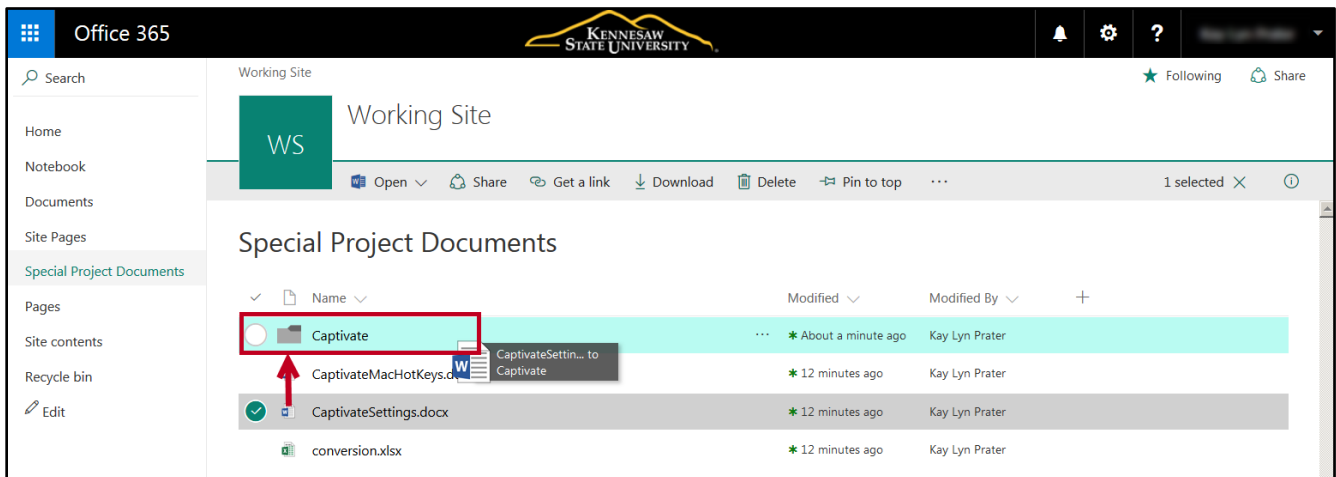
Office 365

KENNESAW STATE UNIVERSITY

?

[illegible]

Search

Home

Notebook

Documents

Site Pages

Special Project Documents

Pages

Site contents

Recycle bin

Edit

Working Site

Following

Share

WS

Working Site

Open

Share

Get a link

Download

Delete

Pin to top

···

1 selected

Special Project Documents

| | Name | Modified | Modified By | + |
|---|---|---|---|---|
| | Captivate ··· | About a minute ago | Kay Lyn Prater | |
| | CaptivateMacHotKeys.d | 12 minutes ago | Kay Lyn Prater | |
| | CaptivateSettings.docx | 12 minutes ago | Kay Lyn Prater | |
| | conversion.xlsx | 12 minutes ago | Kay Lyn Prater | |

CaptivateSettin... to Captivate